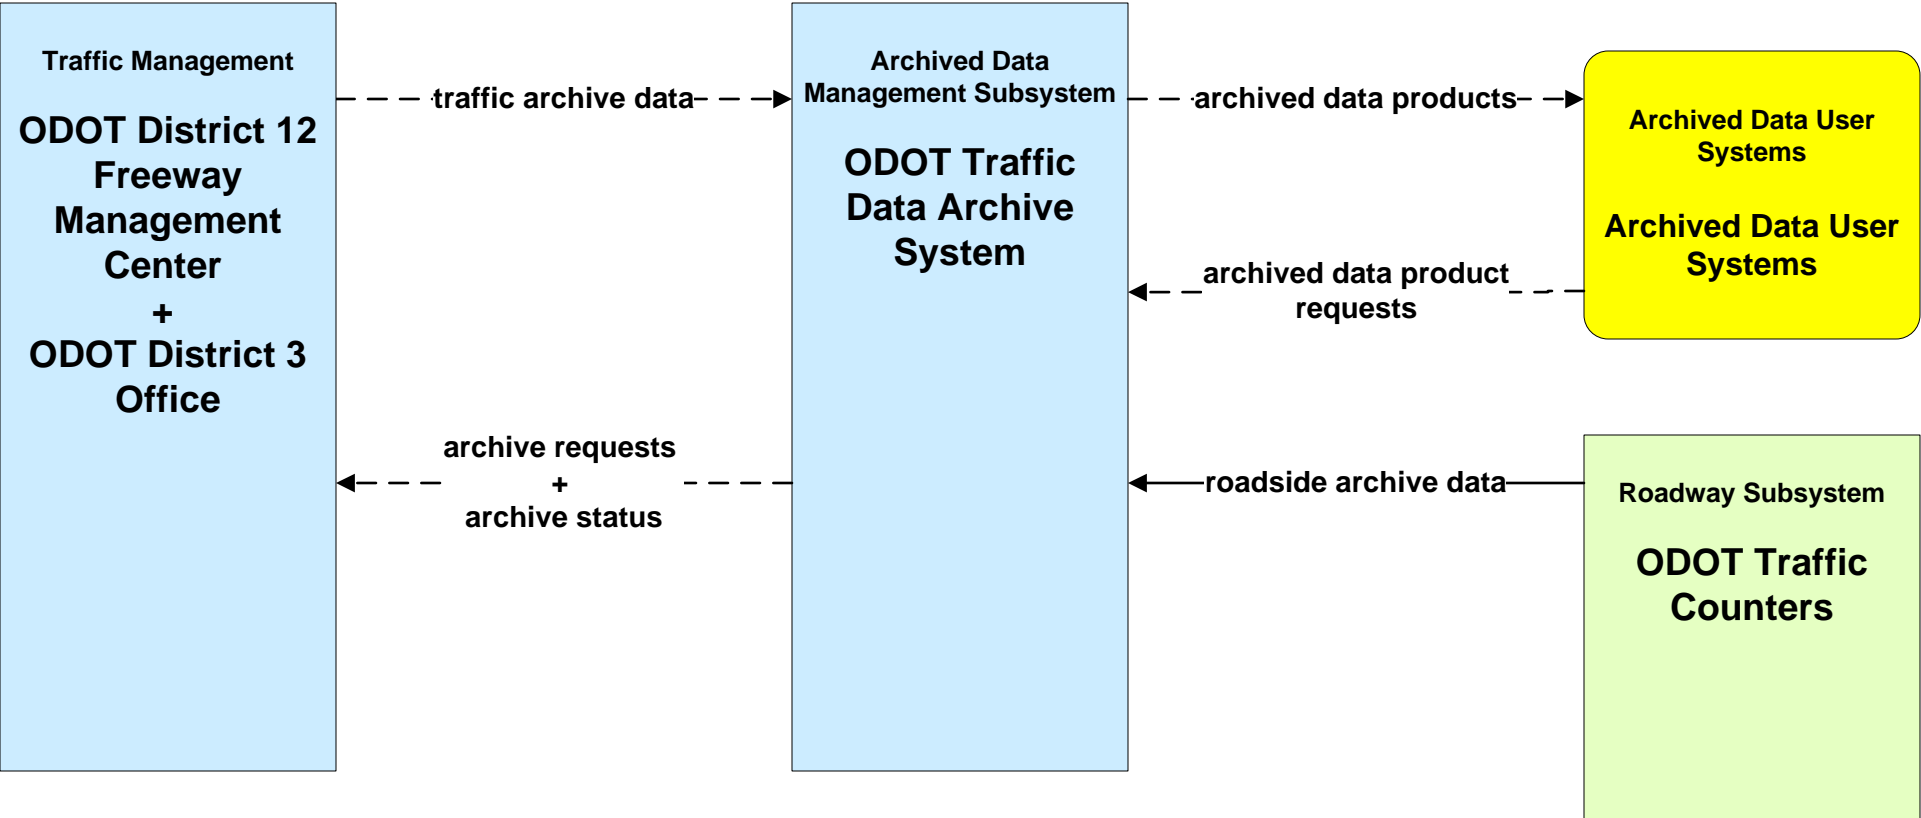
Traffic Management

ODOT District 12 Freeway Management Center
+
ODOT District 3 Office

traffic archive data

Archived Data Management Subsystem

ODOT Traffic Data Archive System

archived data products

Archived Data User Systems

Archived Data User Systems

archived data product requests

archive requests
+
archive status

roadside archive data

Roadway Subsystem

ODOT Traffic Counters